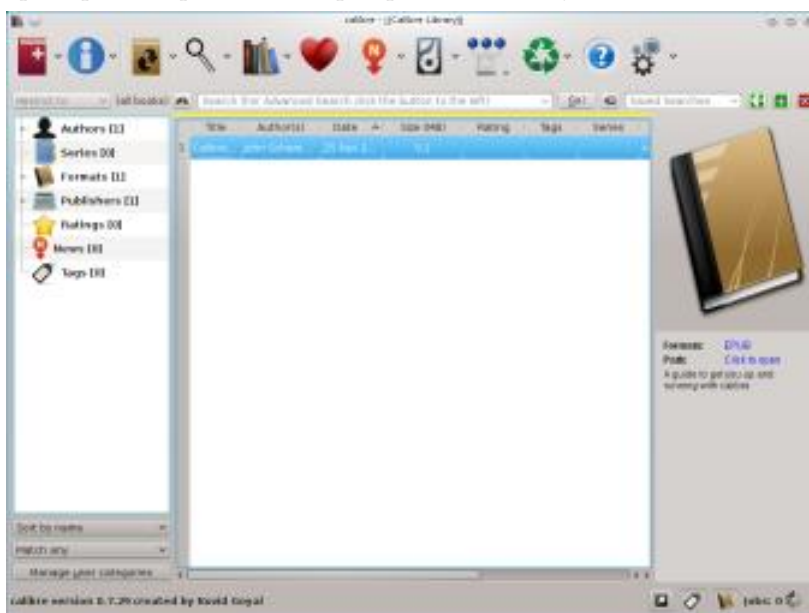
calibre - ||Calibre Library||

Search for Advanced Search (click the button to the left)

Go!

Saved Searches

Authors [1]

Series [0]

Formats [1]

Publishers [1]

Ratings [0]

News [0]

Tags [0]

| Title | Author(s) | Date | Size (MB) | Rating | Tags | Series |
|---|---|---|---|---|---|---|
| Calibre | John Schember | 29 Sep 2 | 0.1 | | | |

Formats: EPUB

Path: Click to open

A guide to get you up and running with calibre

Sort by name

Match any

Manage user categories

calibre version 0.7.29 created by Kovid Goyal

Jobs: 0